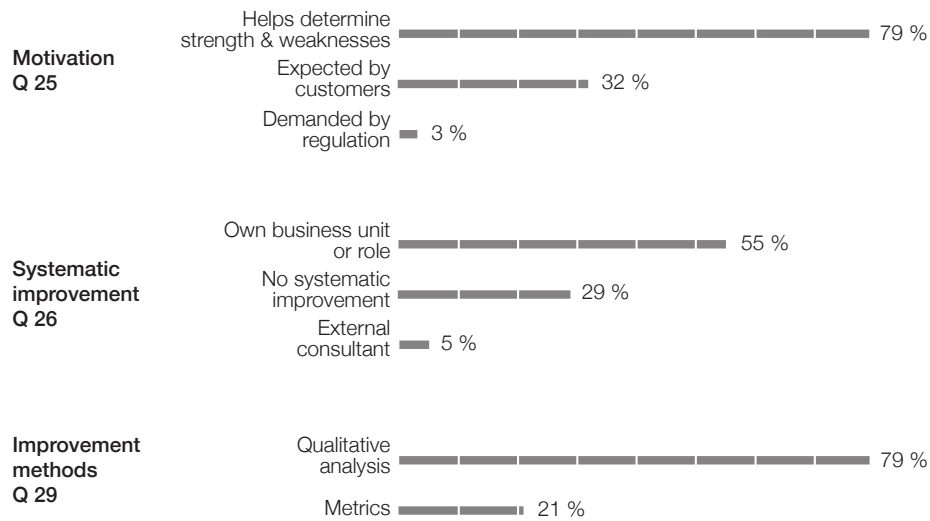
Motivation
Q 25

Helps determine strength & weaknesses 79 %

Expected by customers 32 %

Demanded by regulation 3 %

Systematic improvement
Q 26

Own business unit or role 55 %

No systematic improvement 29 %

External consultant 5 %

Improvement methods
Q 29

Qualitative analysis 79 %

Metrics 21 %